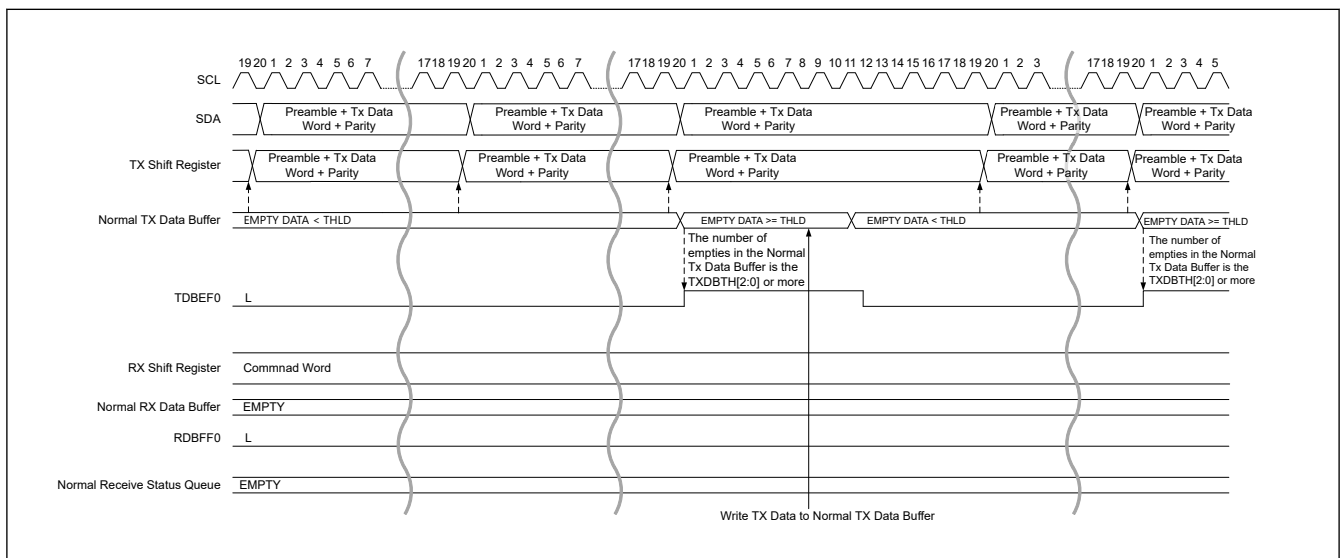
19 20 1 2 3 4 5 6 7
17 18 19 20 1 2 3 4 5 6 7
17 18 19 20 1 2 3 4 5 6 7 8 9 10 11 12 13 14 15 16 17 18 19 20 1 2 3
17 18 19 20 1 2 3 4 5

SCL

SDA

Preamble + Tx Data Word + Parity

Preamble + Tx Data Word + Parity

Preamble + Tx Data Word + Parity

Preamble + Tx Data Word + Parity

Preamble + Tx Data Word + Parity

TX Shift Register

Preamble + Tx Data Word + Parity

Preamble + Tx Data Word + Parity

Preamble + Tx Data Word + Parity

Preamble + Tx Data Word + Parity

Preamble + Tx Data Word + Parity

Normal TX Data Buffer

EMPTY DATA < THLD

EMPTY DATA >= THLD

EMPTY DATA < THLD

EMPTY DATA >= THLD

The number of empties in the Normal Tx Data Buffer is the TXDBTH[2:0] or more

The number of empties in the Normal Tx Data Buffer is the TXDBTH[2:0] or more

TDBEF0

L

RX Shift Register

Commnad Word

Normal RX Data Buffer

EMPTY

RDBFF0

L

Normal Receive Status Queue

EMPTY

Write TX Data to Normal TX Data Buffer